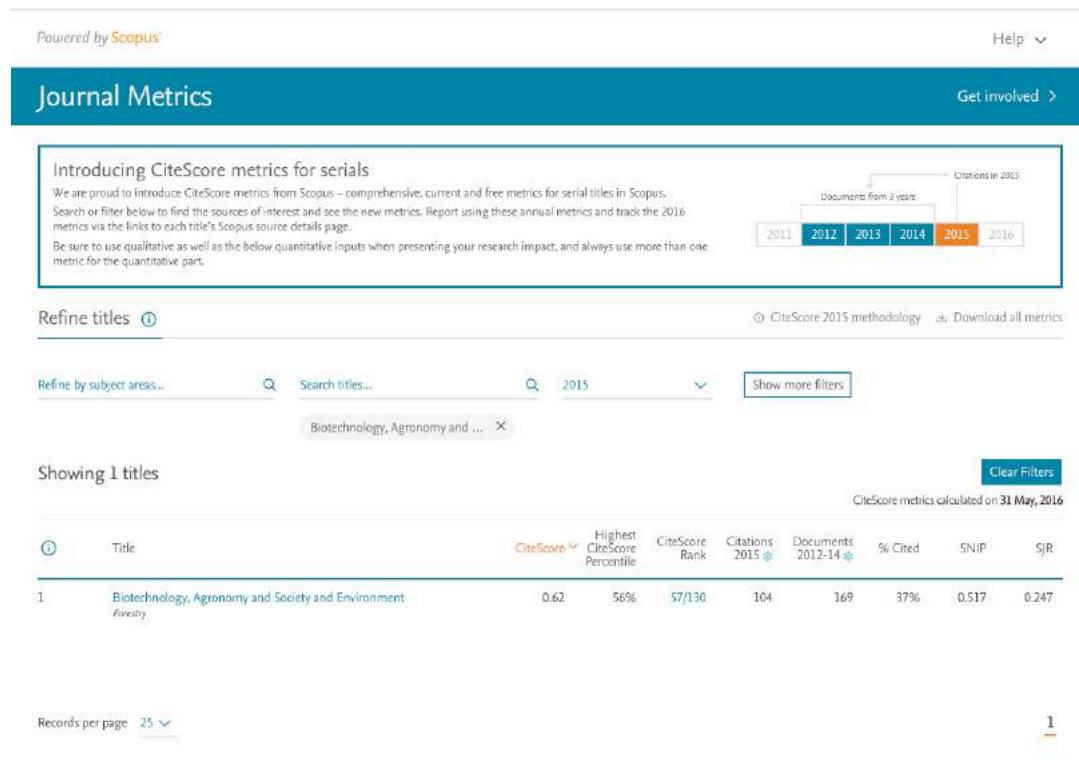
Powered by Scopus

Help

Journal Metrics

Get involved >

Introducing CiteScore metrics for serials

We are proud to introduce CiteScore metrics from Scopus – comprehensive, current and free metrics for serial titles in Scopus.

Search or filter below to find the sources of interest and see the new metrics. Report using these annual metrics and track the 2016 metrics via the links to each title's Scopus source details page.

Be sure to use qualitative as well as the below quantitative inputs when presenting your research impact, and always use more than one metric for the quantitative part.

Citations in 2015

Documents from 3 years

2011 2012 2013 2014 2015 2016

Refine titles

CiteScore 2015 methodology

Download all metrics

Refine by subject areas...

Search titles...

2015

Show more filters

Biotechnology, Agronomy and ... ×

Showing 1 titles

Clear Filters

CiteScore metrics calculated on 31 May, 2016

| | Title | CiteScore | Highest CiteScore Percentile | CiteScore Rank | Citations 2015 | Documents 2012-14 | % Cited | SNIP | SJR |
|---|---|---|---|---|---|---|---|---|---|
| 1 | Biotechnology, Agronomy and Society and Environment Forestry | 0.62 | 56% | 57/130 | 104 | 169 | 37% | 0.517 | 0.247 |

Records per page 25

1